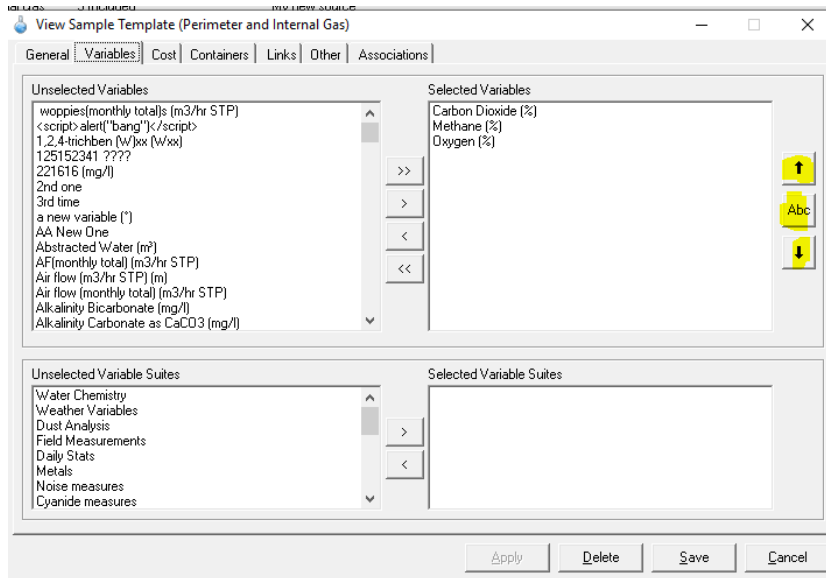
View Sample Template (Perimeter and Internal Gas)

General | Variables | Cost | Containers | Links | Other | Associations

Unselected Variables

woppies(monthly total)s (m3/hr STP)
<script>alert("bang")</script>
1,2,4-trichben (W)xx (Wxx)
125152341 ????
221616 (mg/l)
2nd one
3rd time
a new variable (°)
AA New One
Abstracted Water (m³)
AF(monthly total) (m3/hr STP)
Air flow (m3/hr STP) (m)
Air flow (monthly total) (m3/hr STP)
Alkalinity Bicarbonate (mg/l)
Alkalinity Carbonate as CaCO3 (mg/l)

>>
>
<
<<

Selected Variables

Carbon Dioxide (%)
Methane (%)
Oxygen (%)

Abc

Unselected Variable Suites

Water Chemistry
Weather Variables
Dust Analysis
Field Measurements
Daily Stats
Metals
Noise measures
Cyanide measures

>
<

Selected Variable Suites

Apply | Delete | Save | Cancel